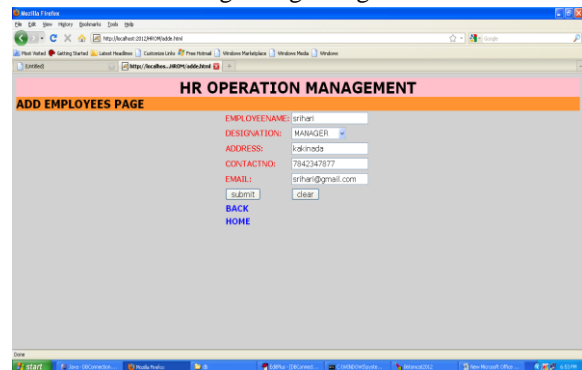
Mozilla Firefox

File Edit View History Bookmarks Tools Help

http://localhost:2012/HROM/adde.html

Google

Most Visited Getting Started Latest Headlines Customize Links Free Hotmail Windows Marketplace Windows Media Windows

(Untitled)

http://localhos...HROM/adde.html

+

HR OPERATION MANAGEMENT

ADD EMPLOYEES PAGE

EMPLOYEENAME: srihari

DESIGNATION: MANAGER

ADDRESS: kakinada

CONTACTNO: 7842347877

EMAIL: srihari@gmail.com

submit

clear

BACK

HOME

Done

start

Java - DBConnection...

Mozilla Firefox

EditPlus - [DBConnect...

C:\WINDOWS\syste...

Welcome2012

New Microsoft Office ...

6:53 PM